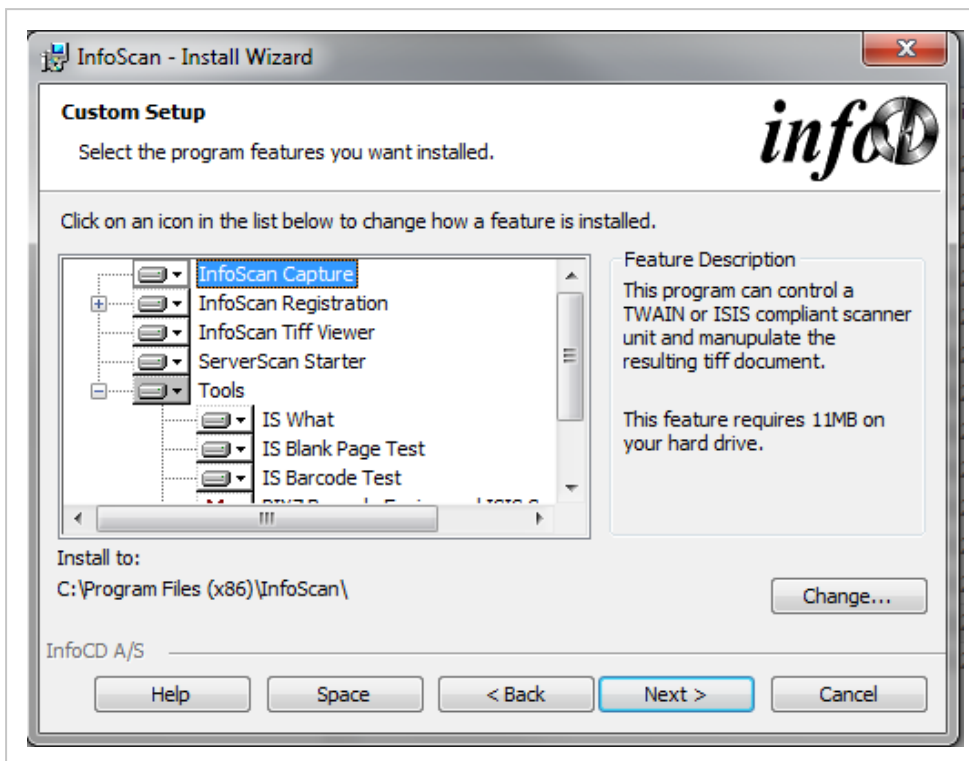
InfoScan - Install Wizard

Custom Setup

Select the program features you want installed.

info

Click on an icon in the list below to change how a feature is installed.

InfoScan Capture
InfoScan Registration
InfoScan Tiff Viewer
ServerScan Starter
Tools
IS What
IS Blank Page Test
IS Barcode Test
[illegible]

Feature Description

This program can control a TWAIN or ISIS compliant scanner unit and manupulate the resulting tiff document.

This feature requires 11MB on your hard drive.

Install to:

C:\Program Files (x86)\InfoScan\

Change...

InfoCD A/S

Help Space < Back Next > Cancel